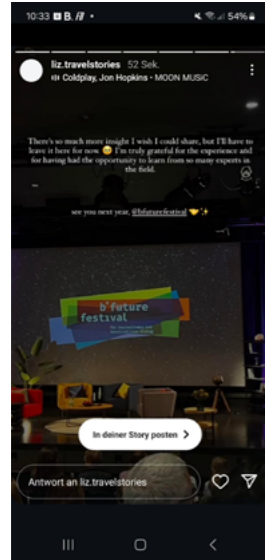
10:33 54%

liz.travelstories 52 Sek.
Coldplay, Jon Hopkins • MOON MUSIC

There's so much more insight I wish I could share, but I'll have to leave it here for now 😊 I'm truly grateful for the experience and for having had the opportunity to learn from so many experts in the field.

see you next year, @bfuturefestival 🤝✨

b'future festival

In deiner Story posten >

Antwort an liz.travelstories